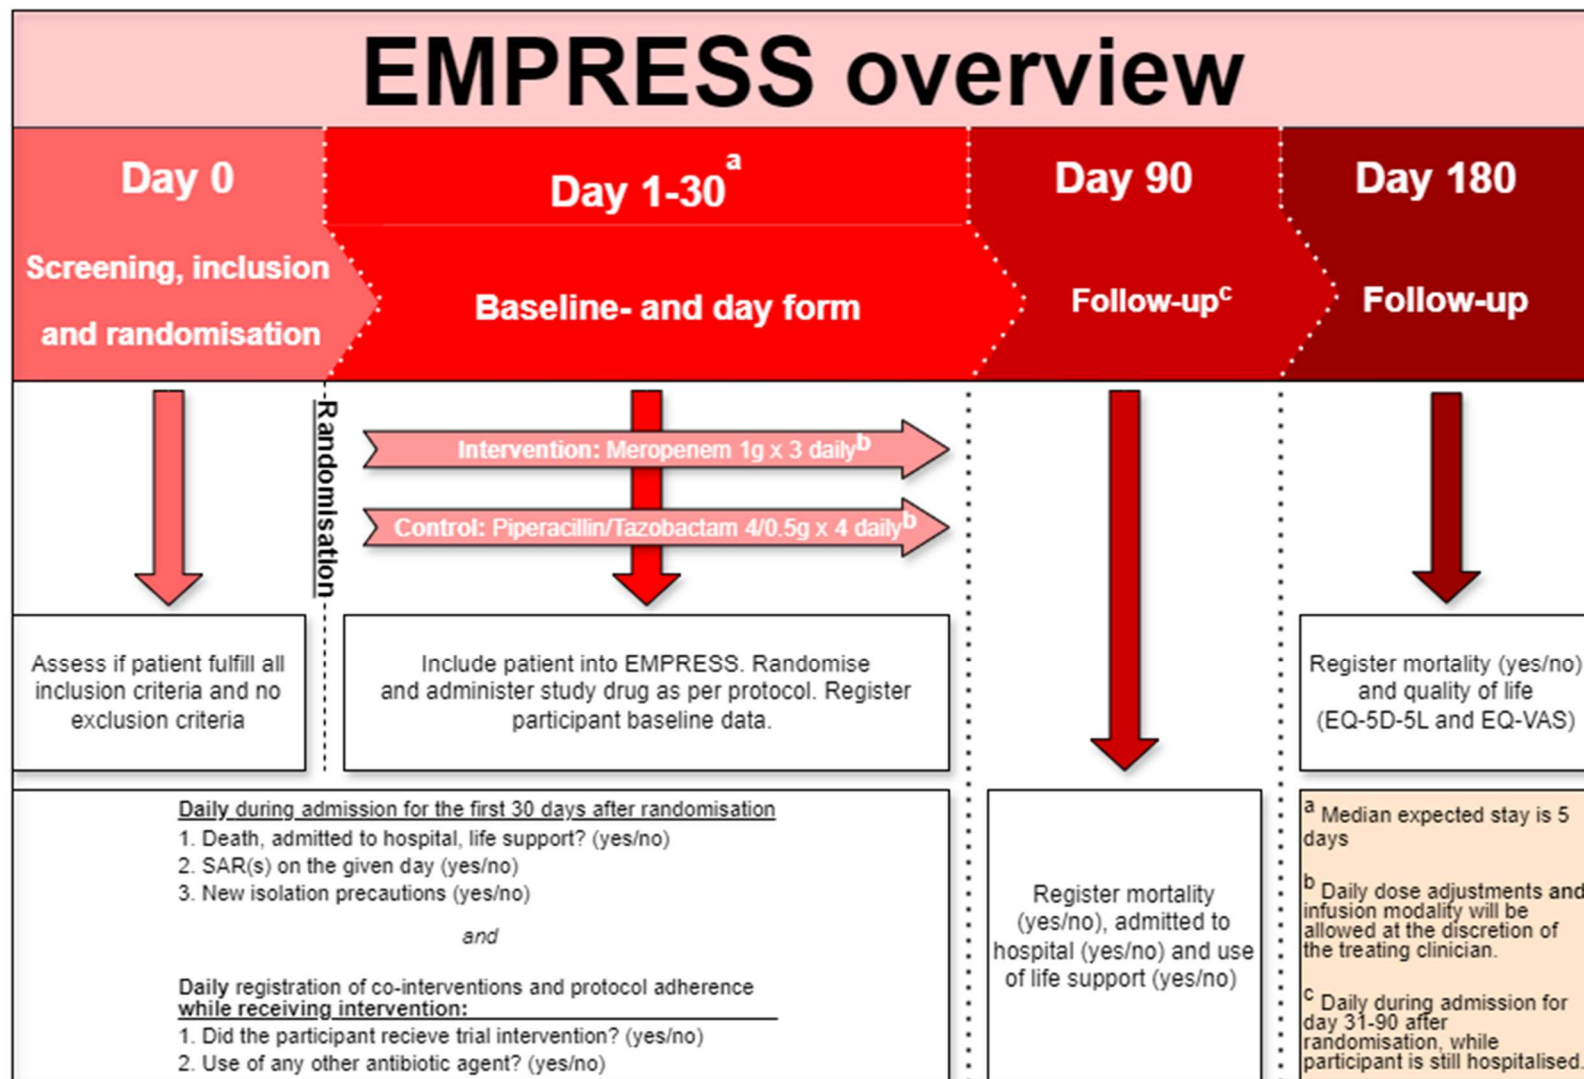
EMPRESS overview

Day 0
Screening, inclusion and randomisation

Day 1-30$^{a}$
Baseline- and day form

Day 90
Follow-up$^{c}$

Day 180
Follow-up

Randomisation

Intervention: Meropenem 1g x 3 daily$^{b}$

Control: Piperacillin/Tazobactam 4/0.5g x 4 daily$^{b}$

Assess if patient fulfill all inclusion criteria and no exclusion criteria

Include patient into EMPRESS. Randomise and administer study drug as per protocol. Register participant baseline data.

Register mortality (yes/no) and quality of life (EQ-5D-5L and EQ-VAS)

Daily during admission for the first 30 days after randomisation
1. Death, admitted to hospital, life support? (yes/no)
2. SAR(s) on the given day (yes/no)
3. New isolation precautions (yes/no)

and

Daily registration of co-interventions and protocol adherence while receiving intervention:
1. Did the participant recieve trial intervention? (yes/no)
2. Use of any other antibiotic agent? (yes/no)

Register mortality (yes/no), admitted to hospital (yes/no) and use of life support (yes/no)

$^{a}$ Median expected stay is 5 days

$^{b}$ Daily dose adjustments and infusion modality will be allowed at the discretion of the treating clinician.

$^{c}$ Daily during admission for day 31-90 after randomisation, while participant is still hospitalised